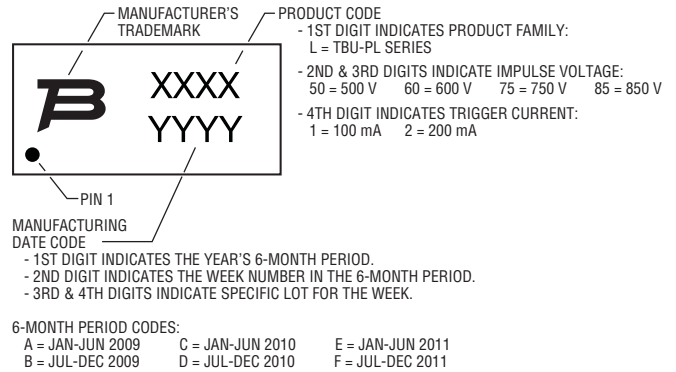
MANUFACTURER'S TRADEMARK

PRODUCT CODE
- 1ST DIGIT INDICATES PRODUCT FAMILY:
L = TBU-PL SERIES
- 2ND & 3RD DIGITS INDICATE IMPULSE VOLTAGE:
50 = 500 V 60 = 600 V 75 = 750 V 85 = 850 V
- 4TH DIGIT INDICATES TRIGGER CURRENT:
1 = 100 mA 2 = 200 mA

B

XXXX
YYYY

PIN 1

MANUFACTURING DATE CODE
- 1ST DIGIT INDICATES THE YEAR'S 6-MONTH PERIOD.
- 2ND DIGIT INDICATES THE WEEK NUMBER IN THE 6-MONTH PERIOD.
- 3RD & 4TH DIGITS INDICATE SPECIFIC LOT FOR THE WEEK.

6-MONTH PERIOD CODES:
A = JAN-JUN 2009 C = JAN-JUN 2010 E = JAN-JUN 2011
B = JUL-DEC 2009 D = JUL-DEC 2010 F = JUL-DEC 2011